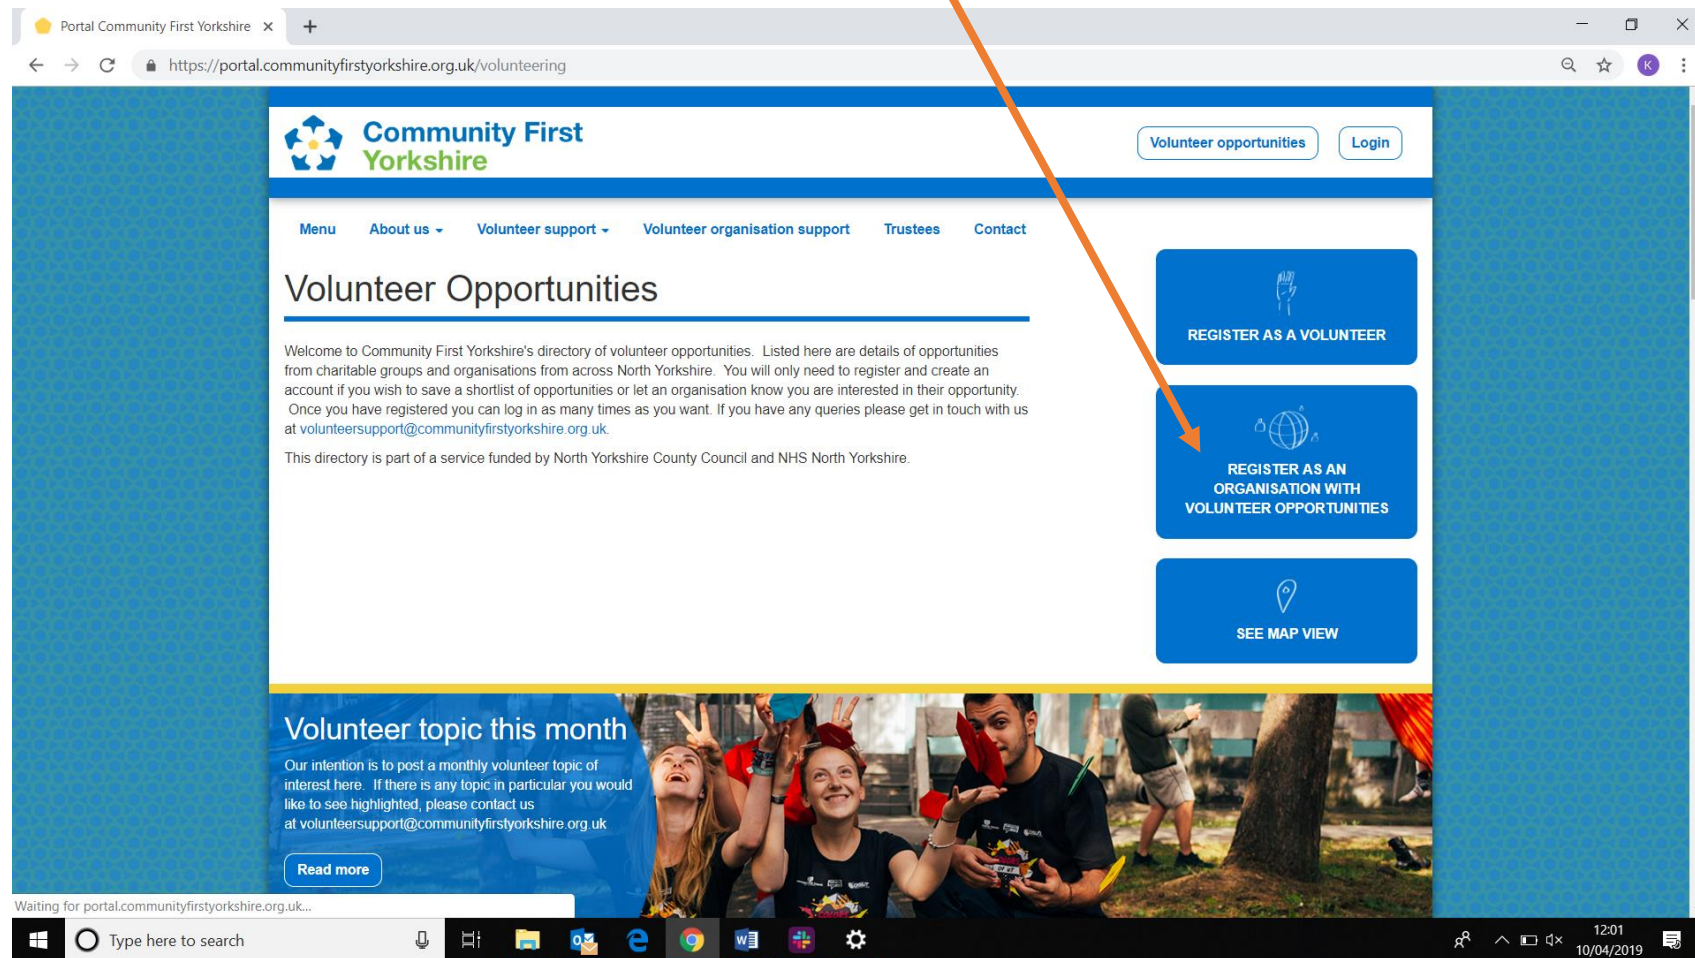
Portal Community First Yorkshire ×

https://portal.communityfirstyorkshire.org.uk/volunteering

Community First Yorkshire

Volunteer opportunities

Login

Menu About us Volunteer support Volunteer organisation support Trustees Contact

Volunteer Opportunities

Welcome to Community First Yorkshire's directory of volunteer opportunities. Listed here are details of opportunities from charitable groups and organisations from across North Yorkshire. You will only need to register and create an account if you wish to save a shortlist of opportunities or let an organisation know you are interested in their opportunity. Once you have registered you can log in as many times as you want. If you have any queries please get in touch with us at volunteersupport@communityfirstyorkshire.org.uk.

This directory is part of a service funded by North Yorkshire County Council and NHS North Yorkshire.

REGISTER AS A VOLUNTEER

REGISTER AS AN ORGANISATION WITH VOLUNTEER OPPORTUNITIES

SEE MAP VIEW

Volunteer topic this month

Our intention is to post a monthly volunteer topic of interest here. If there is any topic in particular you would like to see highlighted, please contact us at volunteersupport@communityfirstyorkshire.org.uk

Read more

Waiting for portal.communityfirstyorkshire.org.uk...

Type here to search

12:01
10/04/2019